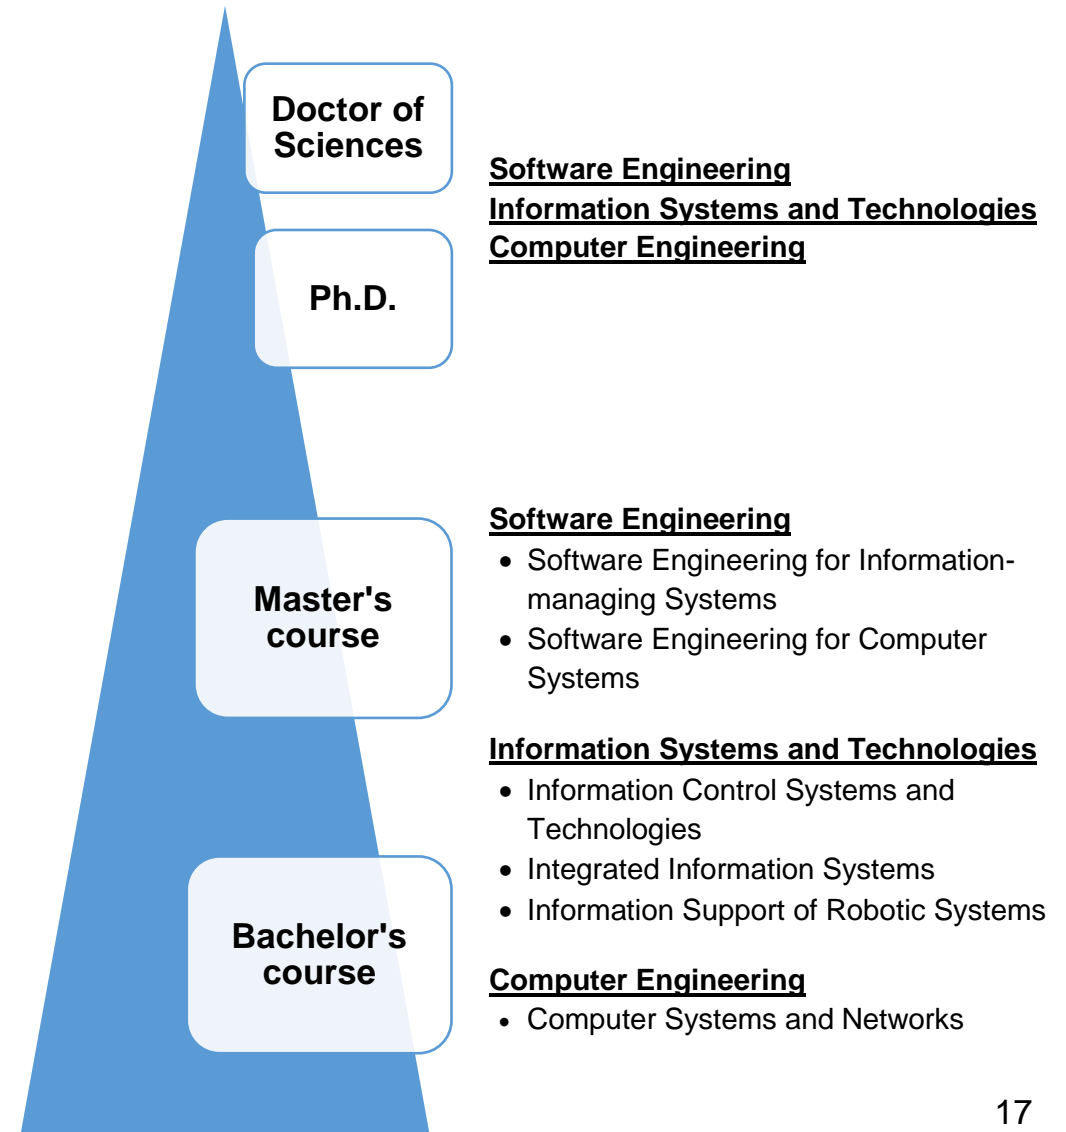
Doctor of Sciences

Ph.D.

Master's course

Bachelor's course

Software Engineering
Information Systems and Technologies
Computer Engineering

Software Engineering
- Software Engineering for Information-managing Systems
- Software Engineering for Computer Systems

Information Systems and Technologies
- Information Control Systems and Technologies
- Integrated Information Systems
- Information Support of Robotic Systems

Computer Engineering
- Computer Systems and Networks

17